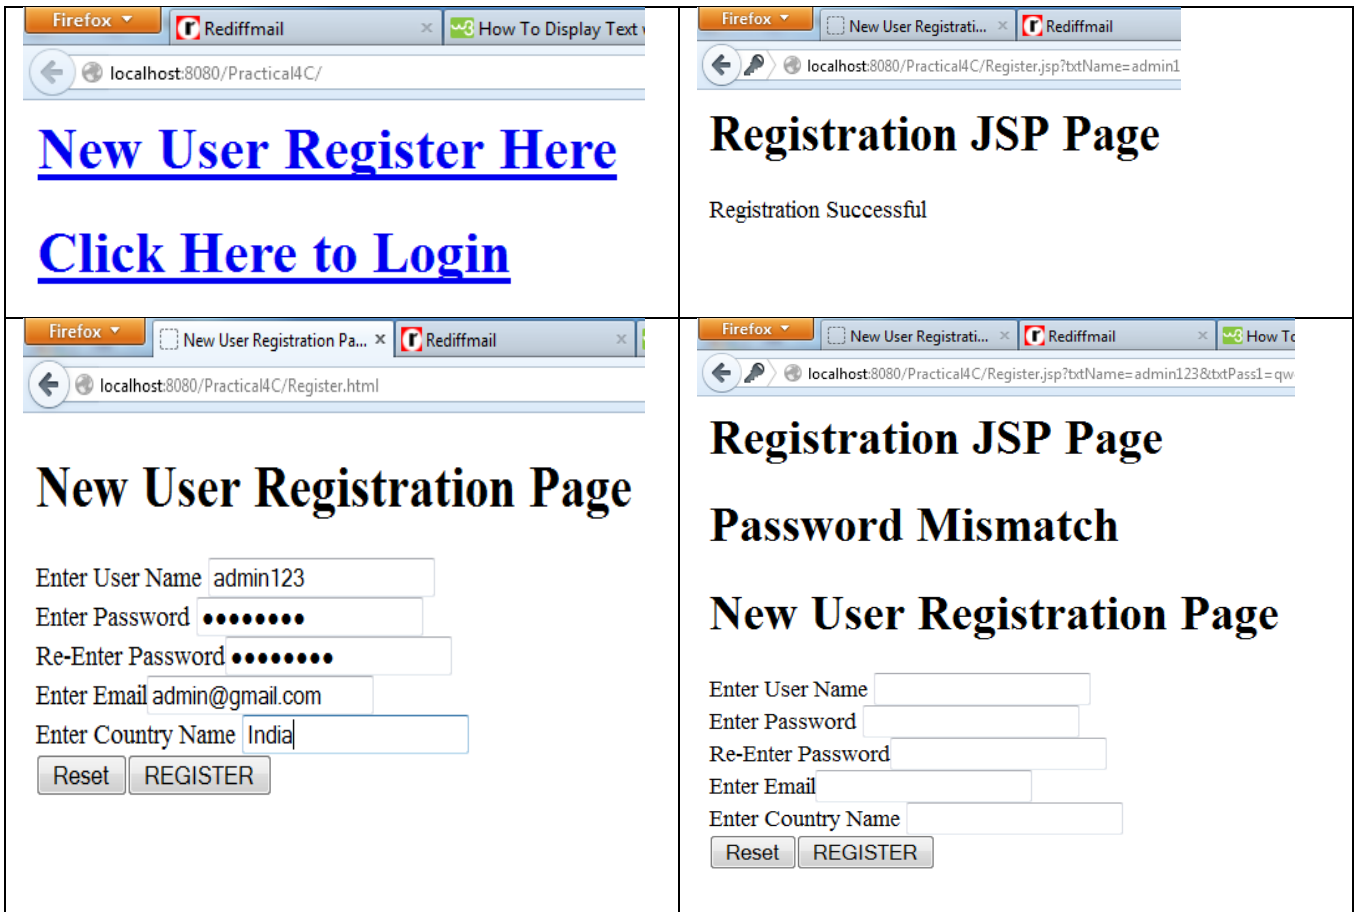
Firefox | Rediffmail | How To Display Text

localhost:8080/Practical4C/

New User Register Here

Click Here to Login

Firefox | New User Registrati... | Rediffmail

localhost:8080/Practical4C/Register.jsp?txtName=admin1

Registration JSP Page

Registration Successful

Firefox | New User Registration Pa... | Rediffmail

localhost:8080/Practical4C/Register.html

New User Registration Page

Enter User Name admin123
Enter Password ••••••••
Re-Enter Password ••••••••
Enter Email admin@gmail.com
Enter Country Name India
Reset REGISTER

Firefox | New User Registrati... | Rediffmail | How To

localhost:8080/Practical4C/Register.jsp?txtName=admin123&txtPass1=qw

Registration JSP Page

Password Mismatch

New User Registration Page

Enter User Name
Enter Password
Re-Enter Password
Enter Email
Enter Country Name
Reset REGISTER